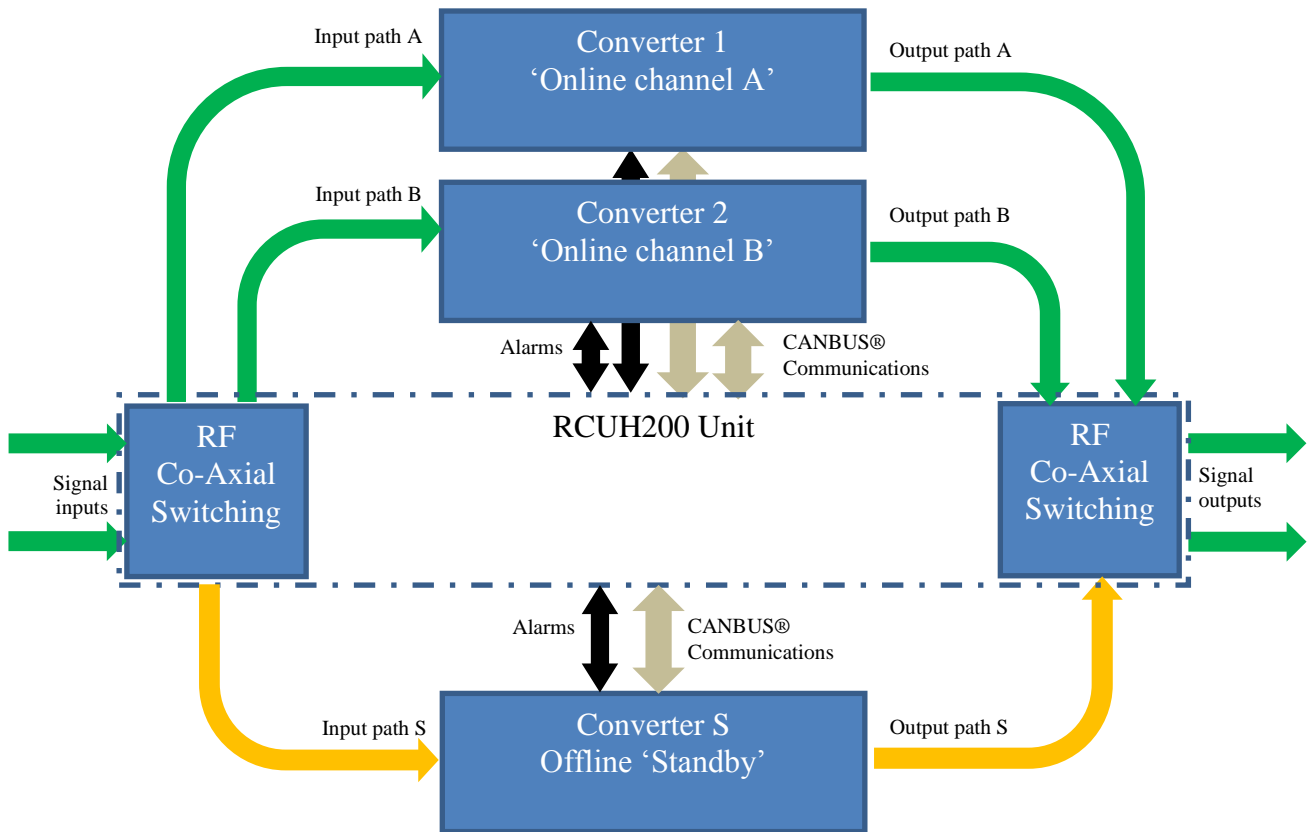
Input path A

Converter 1
'Online channel A'

Output path A

Input path B

Converter 2
'Online channel B'

Output path B

Alarms

CANBUS®
Communications

RCUH200 Unit

RF
Co-Axial
Switching

Signal
inputs

RF
Co-Axial
Switching

Signal
outputs

Alarms

CANBUS®
Communications

Input path S

Converter S
Offline 'Standby'

Output path S